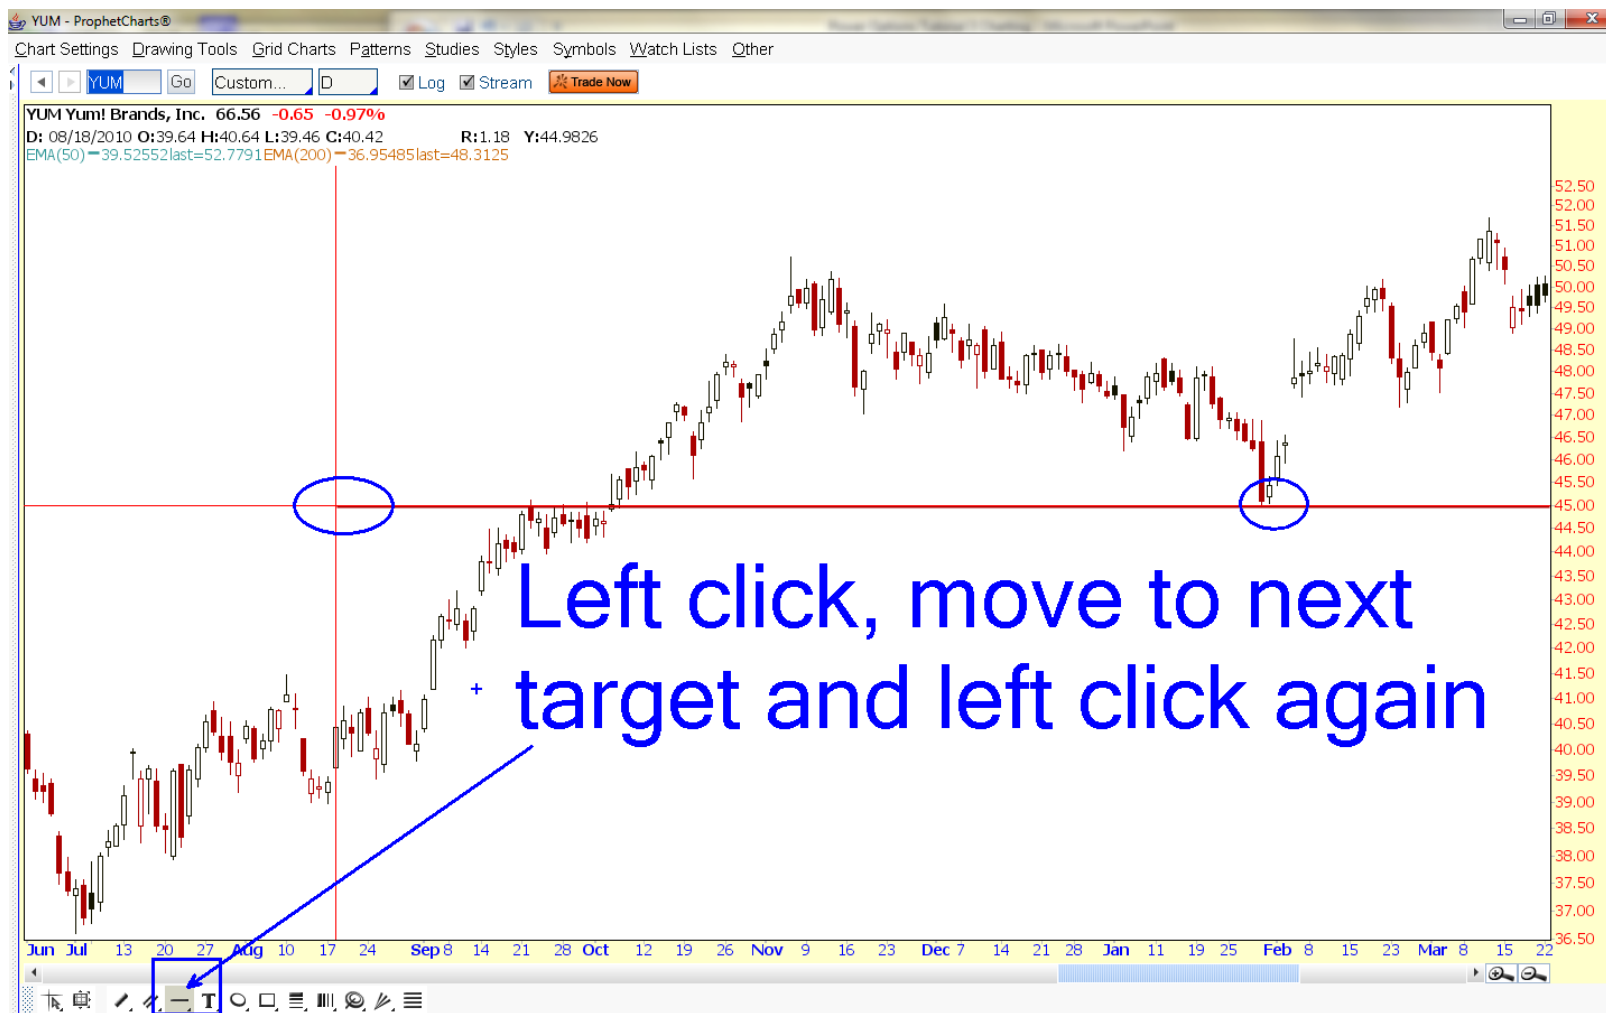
YUM - ProphetCharts®

Chart Settings Drawing Tools Grid Charts Patterns Studies Styles Symbols Watch Lists Other

YUM Go Custom... D Log Stream Trade Now

YUM Yum! Brands, Inc. 66.56 -0.65 -0.97%
D: 08/18/2010 O:39.64 H:40.64 L:39.46 C:40.42 R:1.18 Y:44.9826
EMA(50) 39.52552 last=52.7791 EMA(200) 36.95485 last=48.3125

52.50
52.00
51.50
51.00
50.50
50.00
49.50
49.00
48.50
48.00
47.50
47.00
46.50
46.00
45.50
45.00
44.50
44.00
43.50
43.00
42.50
42.00
41.50
41.00
40.50
40.00
39.50
39.00
38.50
38.00
37.50
37.00
36.50

Left click, move to next target and left click again

Jun Jul 13 20 27 Aug 10 17 24 Sep 8 14 21 28 Oct 12 19 26 Nov 9 16 23 Dec 7 14 21 28 Jan 11 19 25 Feb 8 15 23 Mar 8 15 22